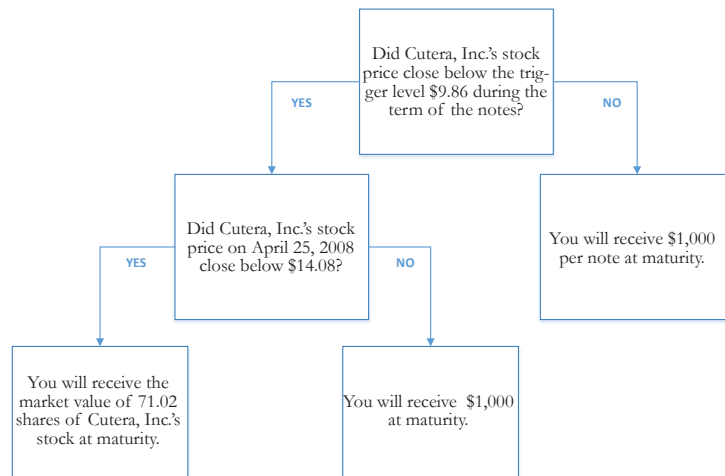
Did Cutera, Inc.'s stock price close below the trigger level \$9.86 during the term of the notes?

YES

NO

Did Cutera, Inc.'s stock price on April 25, 2008 close below \$14.08?

You will receive \$1,000 per note at maturity.

YES

NO

You will receive the market value of 71.02 shares of Cutera, Inc.'s stock at maturity.

You will receive \$1,000 at maturity.